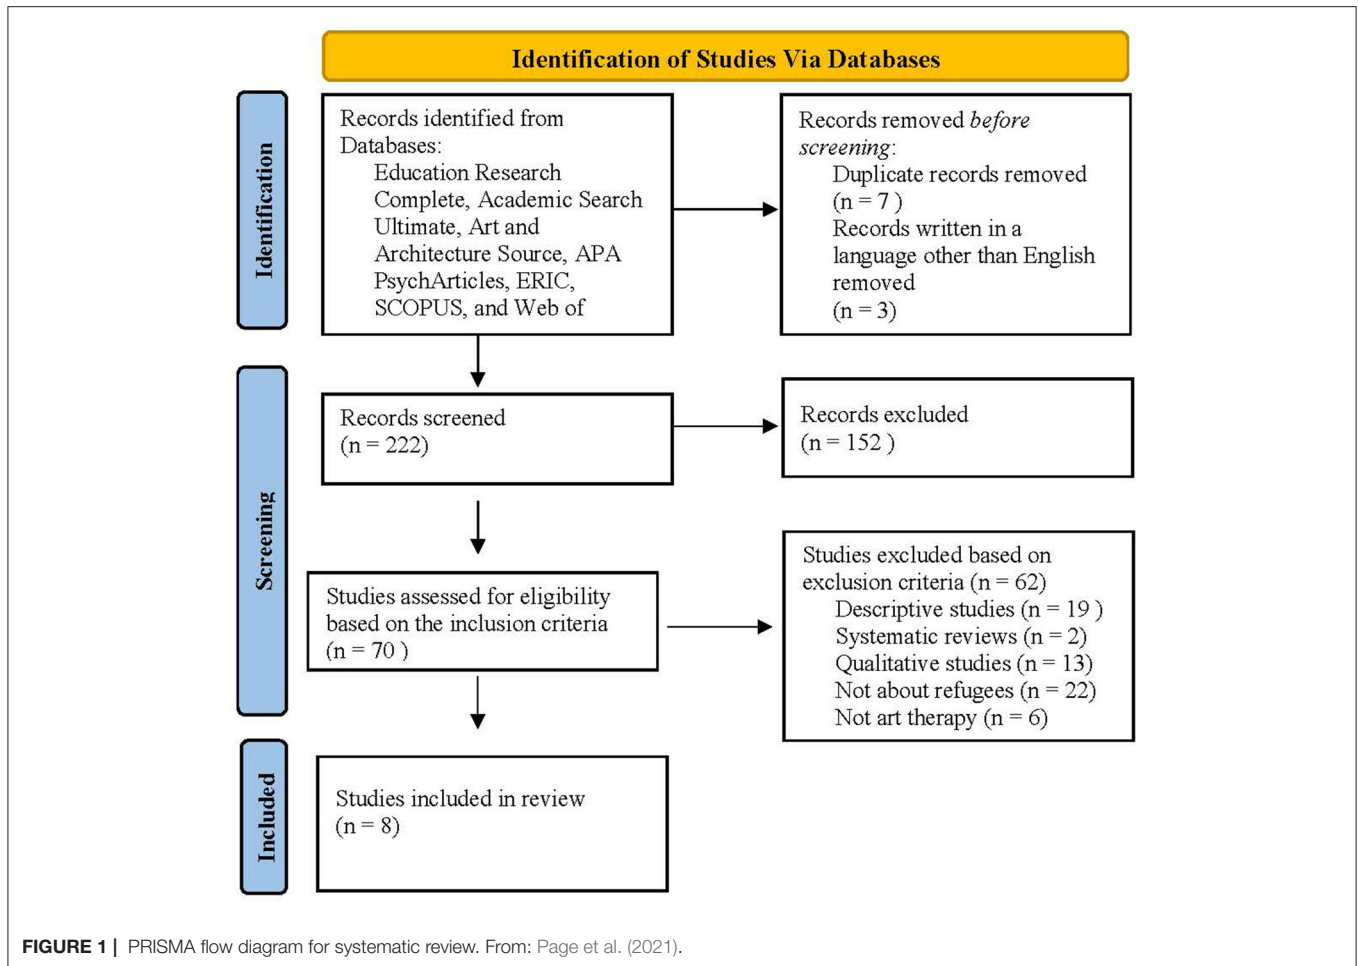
Identification of Studies Via Databases

Identification

Records identified from Databases:
Education Research Complete, Academic Search Ultimate, Art and Architecture Source, APA PsychArticles, ERIC, SCOPUS, and Web of

Records removed *before screening*:
Duplicate records removed (n = 7 )
Records written in a language other than English removed (n = 3)

Screening

Records screened (n = 222)

Records excluded (n = 152 )

Studies assessed for eligibility based on the inclusion criteria (n = 70 )

Studies excluded based on exclusion criteria (n = 62)
Descriptive studies (n = 19 )
Systematic reviews (n = 2)
Qualitative studies (n = 13)
Not about refugees (n = 22)
Not art therapy (n = 6)

Included

Studies included in review (n = 8)

FIGURE 1 | PRISMA flow diagram for systematic review. From: Page et al. (2021).